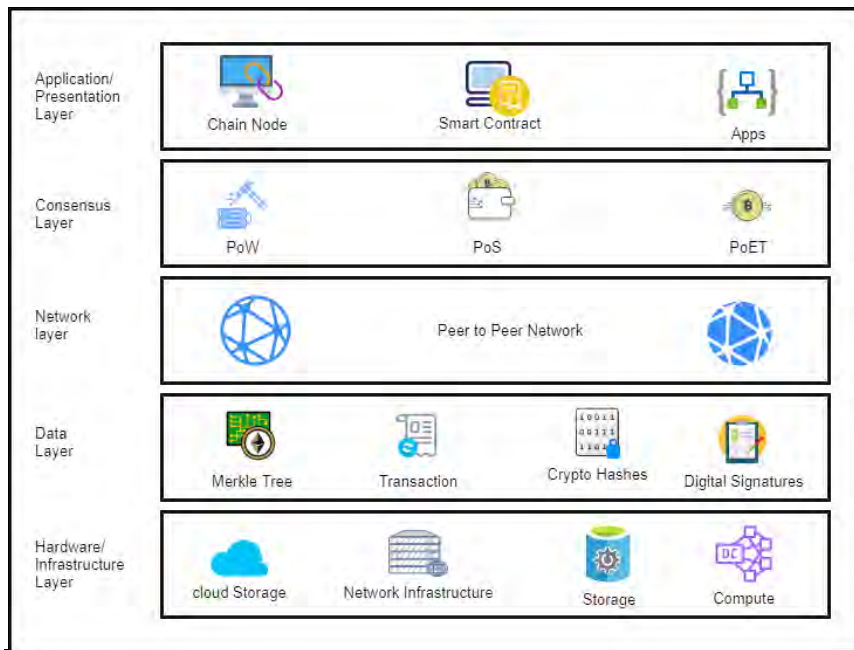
Application/ Presentation Layer

Chain Node

Smart Contract

Apps

Consensus Layer

PoW

PoS

PoET

Network layer

Peer to Peer Network

Data Layer

Merkle Tree

Transaction

Crypto Hashes

Digital Signatures

Hardware/ Infrastructure Layer

cloud Storage

Network Infrastructure

Storage

Compute